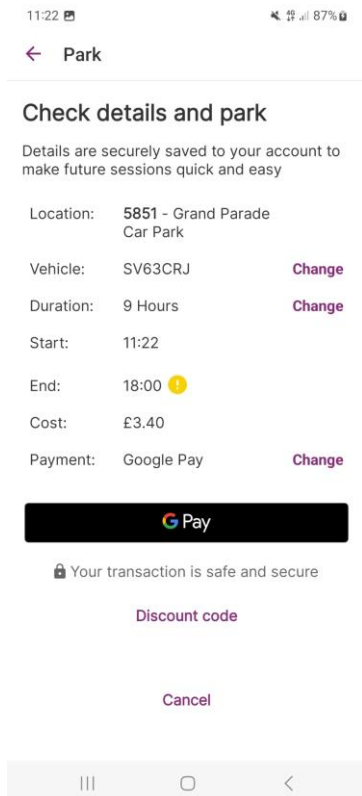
11:22 87%

← Park

Check details and park

Details are securely saved to your account to make future sessions quick and easy

| | | |
|---|---|---|
| Location: | 5851 - Grand Parade Car Park | |
| Vehicle: | SV63CRJ | Change |
| Duration: | 9 Hours | Change |
| Start: | 11:22 | |
| End: | 18:00 ! | |
| Cost: | £3.40 | |
| Payment: | Google Pay | Change |

G Pay

Your transaction is safe and secure

Discount code

Cancel